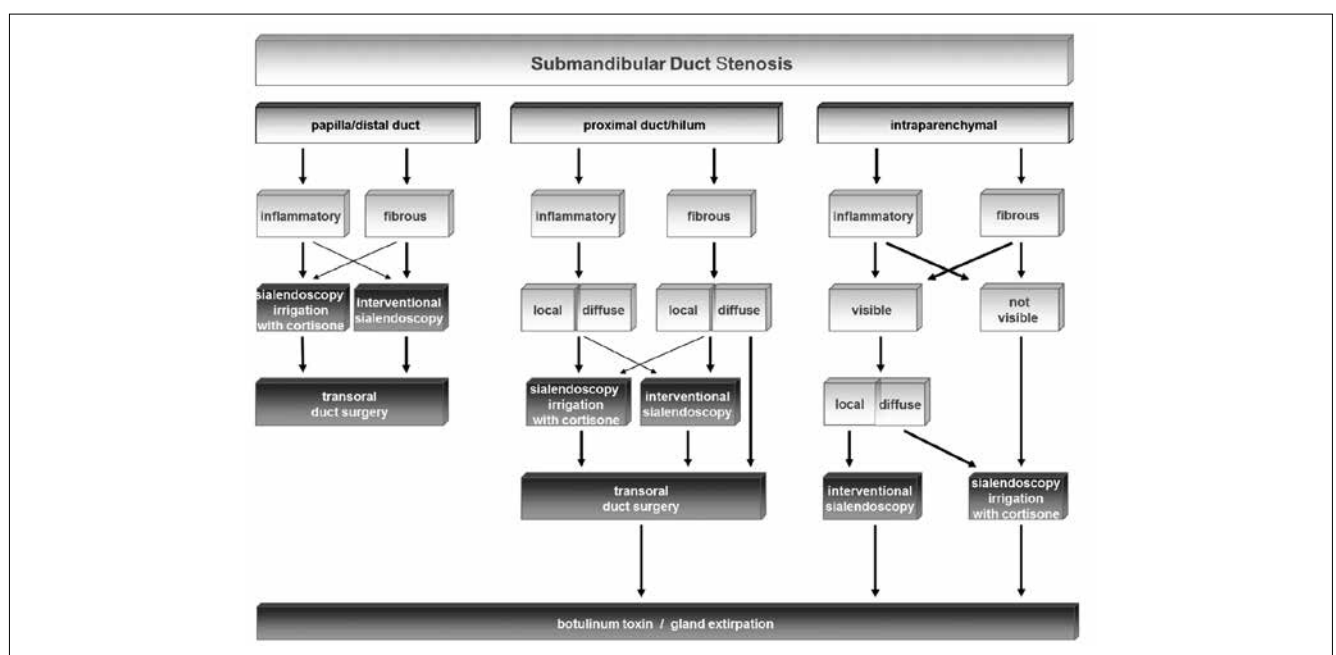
Submandibular Duct Stenosis

papilla/distal duct

inflammatory

fibrous

sialendoscopy irrigation with cortisone

Interventional sialendoscopy

transoral duct surgery

proximal duct/hilum

inflammatory

fibrous

local

diffuse

local

diffuse

sialendoscopy irrigation with cortisone

interventional sialendoscopy

transoral duct surgery

intraparenchymal

inflammatory

fibrous

visible

not visible

local

diffuse

interventional sialendoscopy

sialendoscopy irrigation with cortisone

botulinum toxin / gland extirpation